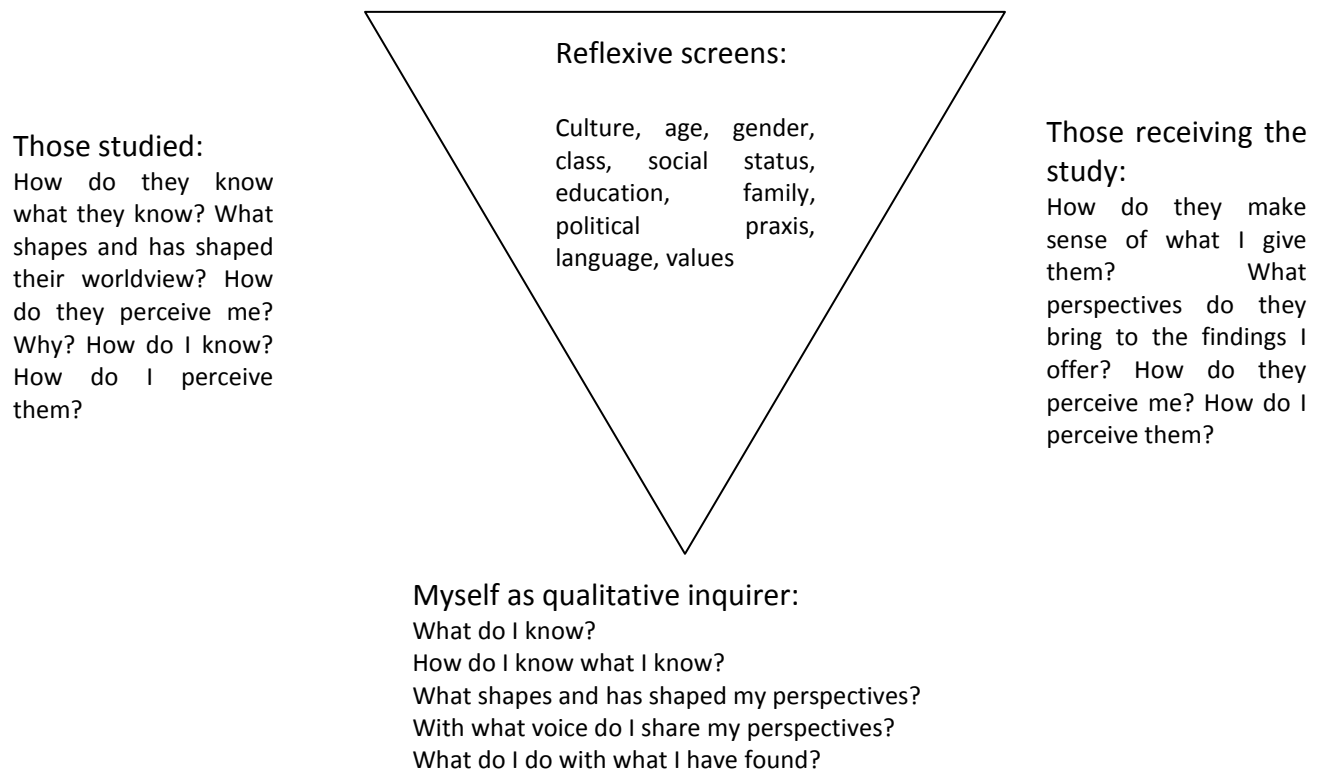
Those studied:
How do they know what they know? What shapes and has shaped their worldview? How do they perceive me? Why? How do I know? How do I perceive them?

Reflexive screens:

Culture, age, gender, class, social status, education, family, political praxis, language, values

Those receiving the study:
How do they make sense of what I give them? What perspectives do they bring to the findings I offer? How do they perceive me? How do I perceive them?

Myself as qualitative inquirer:
What do I know?
How do I know what I know?
What shapes and has shaped my perspectives?
With what voice do I share my perspectives?
What do I do with what I have found?